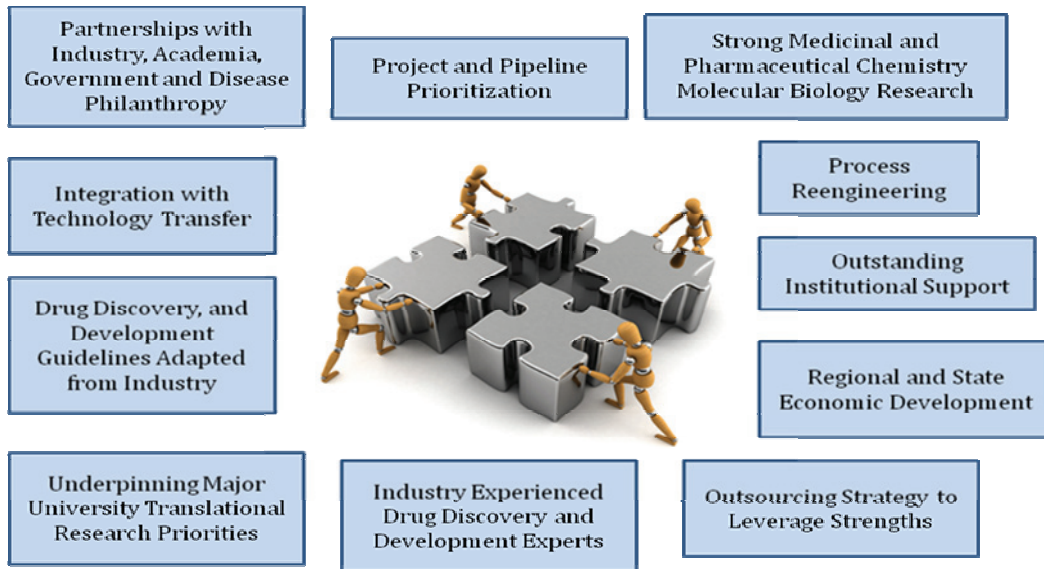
Partnerships with Industry, Academia, Government and Disease Philanthropy

Project and Pipeline Prioritization

Strong Medicinal and Pharmaceutical Chemistry Molecular Biology Research

Integration with Technology Transfer

Process Reengineering

Outstanding Institutional Support

Drug Discovery, and Development Guidelines Adapted from Industry

Regional and State Economic Development

Underpinning Major University Translational Research Priorities

Industry Experienced Drug Discovery and Development Experts

Outsourcing Strategy to Leverage Strengths